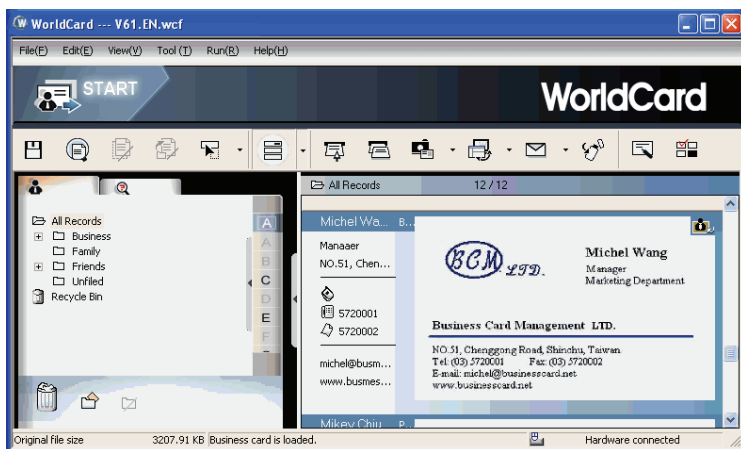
WorldCard --- V61.EN.wcf

File(F) Edit(E) View(V) Tool (T) Run(R) Help(H)

START

WorldCard

All Records

Business

Family

Friends

Unfiled

Recycle Bin

A
A
B
C
D
E
F

All Records 12 / 12

Michel Wa... B...

Manaaer

NO.51, Chen...

5720001

5720002

michel@busm...

www.busmes...

BCM LTD.

Michel Wang

Manager

Marketing Department

Business Card Management LTD.

NO.51, Chenggong Road, Shinchu, Taiwan

Tel: (03) 5720001 Fax: (03) 5720002

E-mail: michel@businesscard.net

www.businesscard.net

Mikey Chiu P...

Original file size 3207.91 KB Business card is loaded. Hardware connected